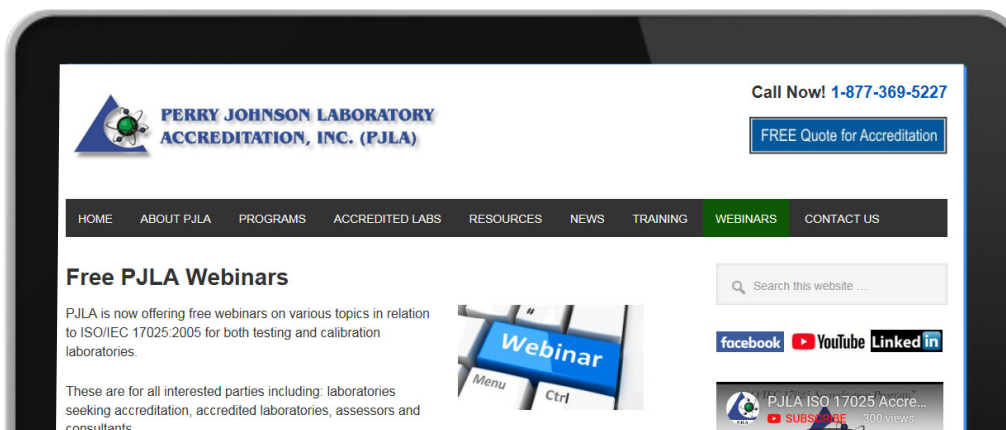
PERRY JOHNSON LABORATORY ACCREDITATION, INC. (PJLA)

Call Now! 1-877-369-5227

FREE Quote for Accreditation

HOME ABOUT PJLA PROGRAMS ACCREDITED LABS RESOURCES NEWS TRAINING WEBINARS CONTACT US

Free PJLA Webinars

PJLA is now offering free webinars on various topics in relation to ISO/IEC 17025:2005 for both testing and calibration laboratories.

These are for all interested parties including: laboratories seeking accreditation, accredited laboratories, assessors and consultants.

Webinar
Menu
Ctrl

Search this website …

facebook YouTube Linked in

PJLA ISO 17025 Accre...
SUBSCRIBE 300 views
PRA